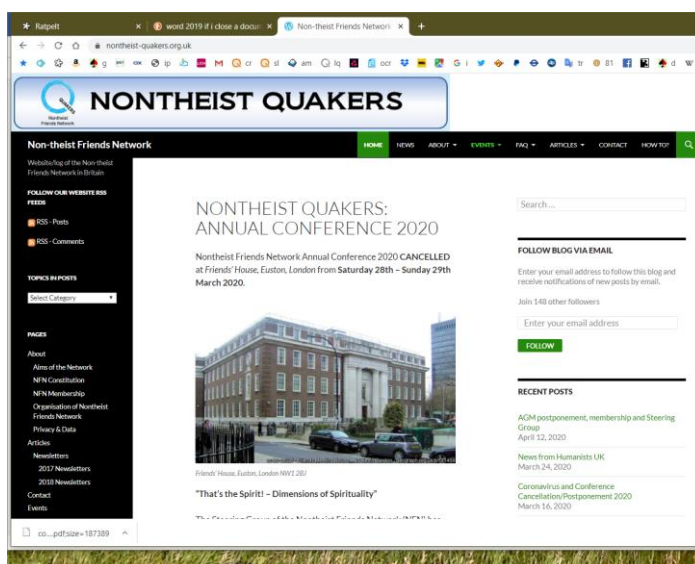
Ratpelt × word 2019 if i close a docu × Non-theist Friends Network × +

nontheist-quakers.org.uk

g cr sl am lq ocr G i tr 81 d W

NONTHEIST QUAKERS

Nontheist Friends Network

Non-theist Friends Network

HOME NEWS ABOUT EVENTS FAQ ARTICLES CONTACT HOW TO?

Website/log of the Non-theist Friends Network in Britain

FOLLOW OUR WEBSITE RSS FEEDS

RSS - Posts

RSS - Comments

TOPICS IN POSTS

Select Category

PAGES

About

Aims of the Network

NFN Constitution

NFN Membership

Organisation of Nontheist Friends Network

Privacy & Data

Articles

Newsletters

2017 Newsletters

2018 Newsletters

Contact

Events

NONTHEIST QUAKERS: ANNUAL CONFERENCE 2020

Nontheist Friends Network Annual Conference 2020 **CANCELLED** at *Friends' House, Euston, London* from **Saturday 28th – Sunday 29th March 2020.**

Friends' House, Euston, London NW1 2BJ

"That's the Spirit! – Dimensions of Spirituality"

The Steering Group of the Nontheist Friends Network (NFN) has

Search ...

FOLLOW BLOG VIA EMAIL

Enter your email address to follow this blog and receive notifications of new posts by email.

Join 148 other followers

Enter your email address

FOLLOW

RECENT POSTS

AGM postponement, membership and Steering Group
April 12, 2020

News from Humanists UK
March 24, 2020

Coronavirus and Conference Cancellation/Postponement 2020
March 16, 2020

co....pdf.size=187389